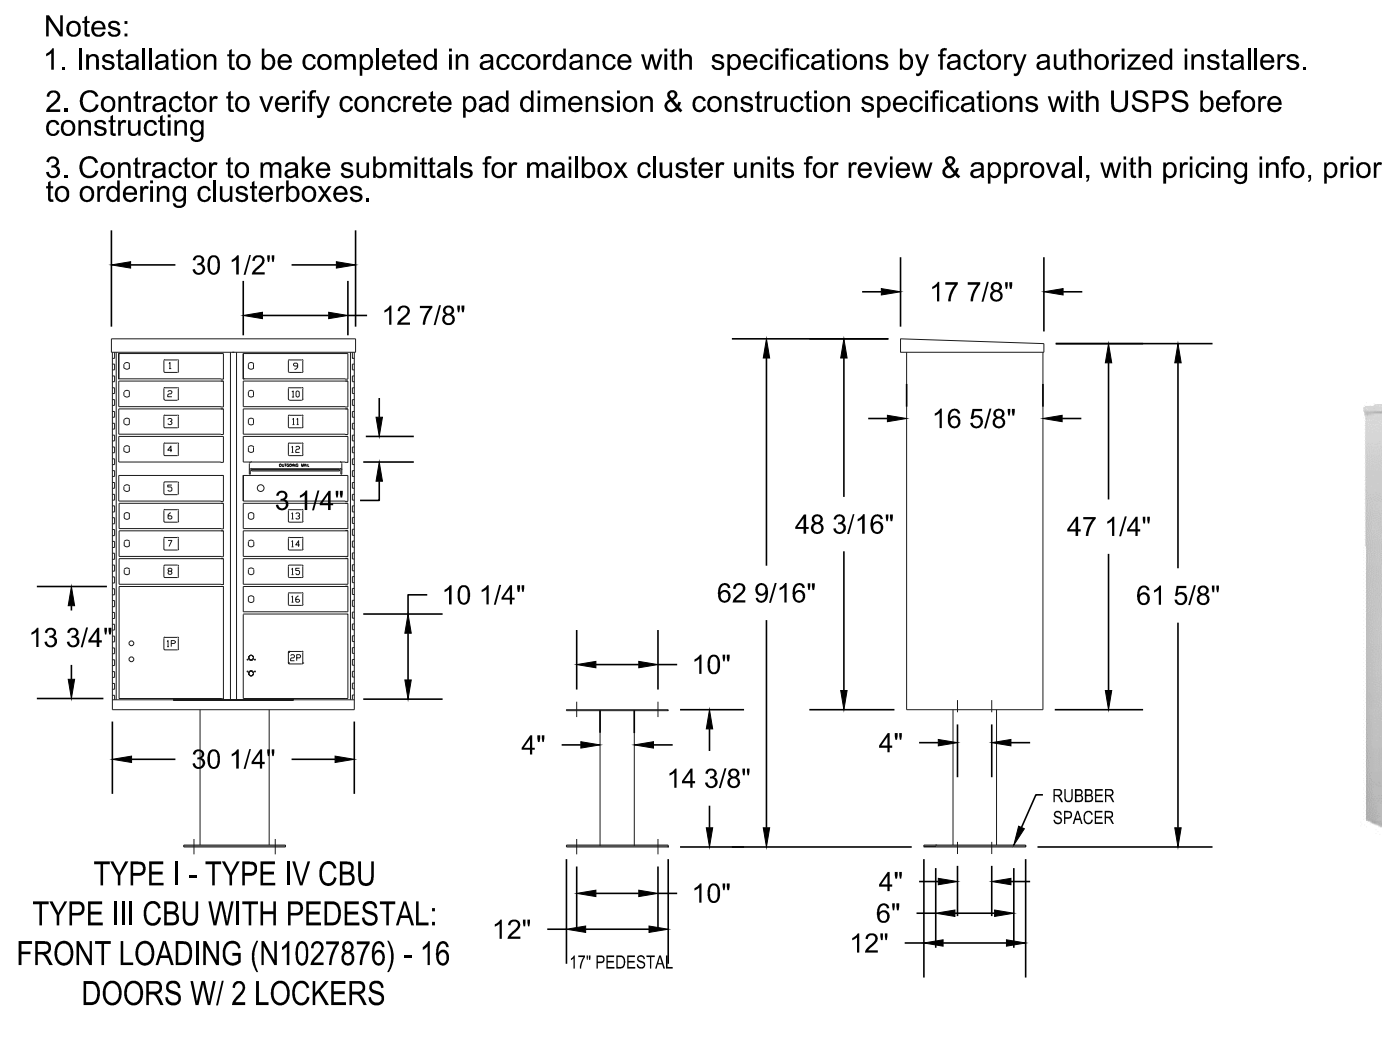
Notes:
1. Installation to be completed in accordance with specifications by factory authorized installers.
2. Contractor to verify concrete pad dimension & construction specifications with USPS before constructing
3. Contractor to make submittals for mailbox cluster units for review & approval, with pricing info, prior to ordering clusterboxes.

30 1/2"
12 7/8"
1
2
3
4
5
6
7
8
9
10
11
12
OUTGOING MAIL
13
14
15
16
1P
2P
3 1/4"
10 1/4"
13 3/4"
30 1/4"

TYPE I - TYPE IV CBU
TYPE III CBU WITH PEDESTAL:
FRONT LOADING (N1027876) - 16
DOORS W/ 2 LOCKERS

10"
4"
14 3/8"
10"
12"
17" PEDESTAL

17 7/8"
16 5/8"
48 3/16"
62 9/16"
47 1/4"
61 5/8"
4"
RUBBER
SPACER
4"
6"
12"